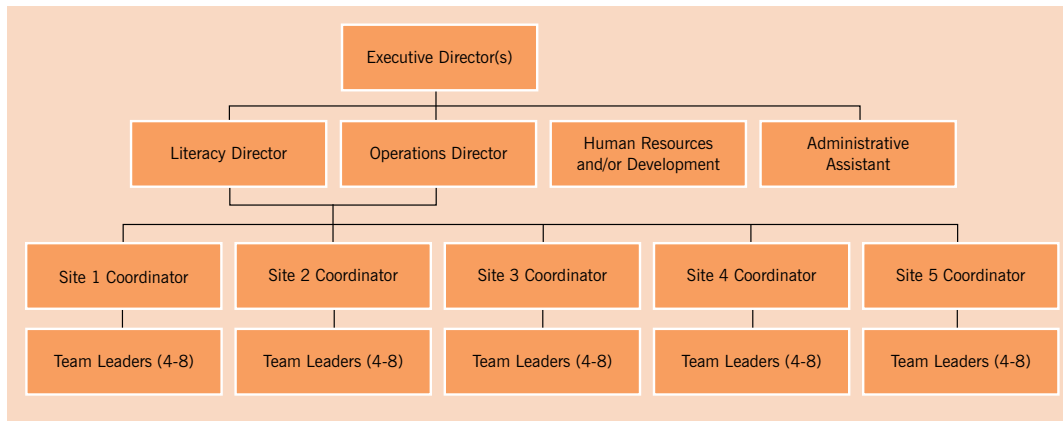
Executive Director(s)

Literacy Director

Operations Director

Human Resources and/or Development

Administrative Assistant

Site 1 Coordinator

Site 2 Coordinator

Site 3 Coordinator

Site 4 Coordinator

Site 5 Coordinator

Team Leaders (4-8)

Team Leaders (4-8)

Team Leaders (4-8)

Team Leaders (4-8)

Team Leaders (4-8)